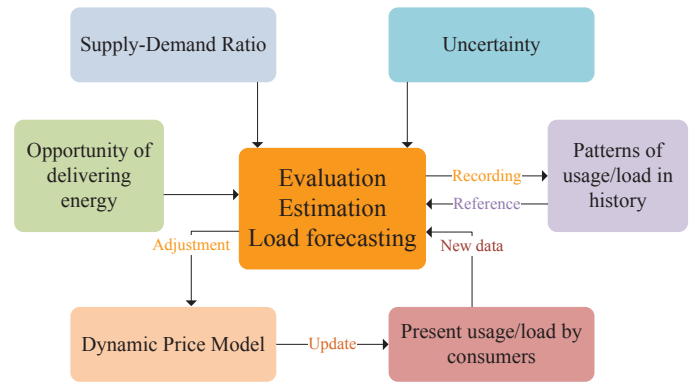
Supply-Demand Ratio

Uncertainty

Opportunity of delivering energy

Evaluation
Estimation
Load forecasting

Recording

Reference

Patterns of usage/load in history

Adjustment

New data

Dynamic Price Model

Update

Present usage/load by consumers